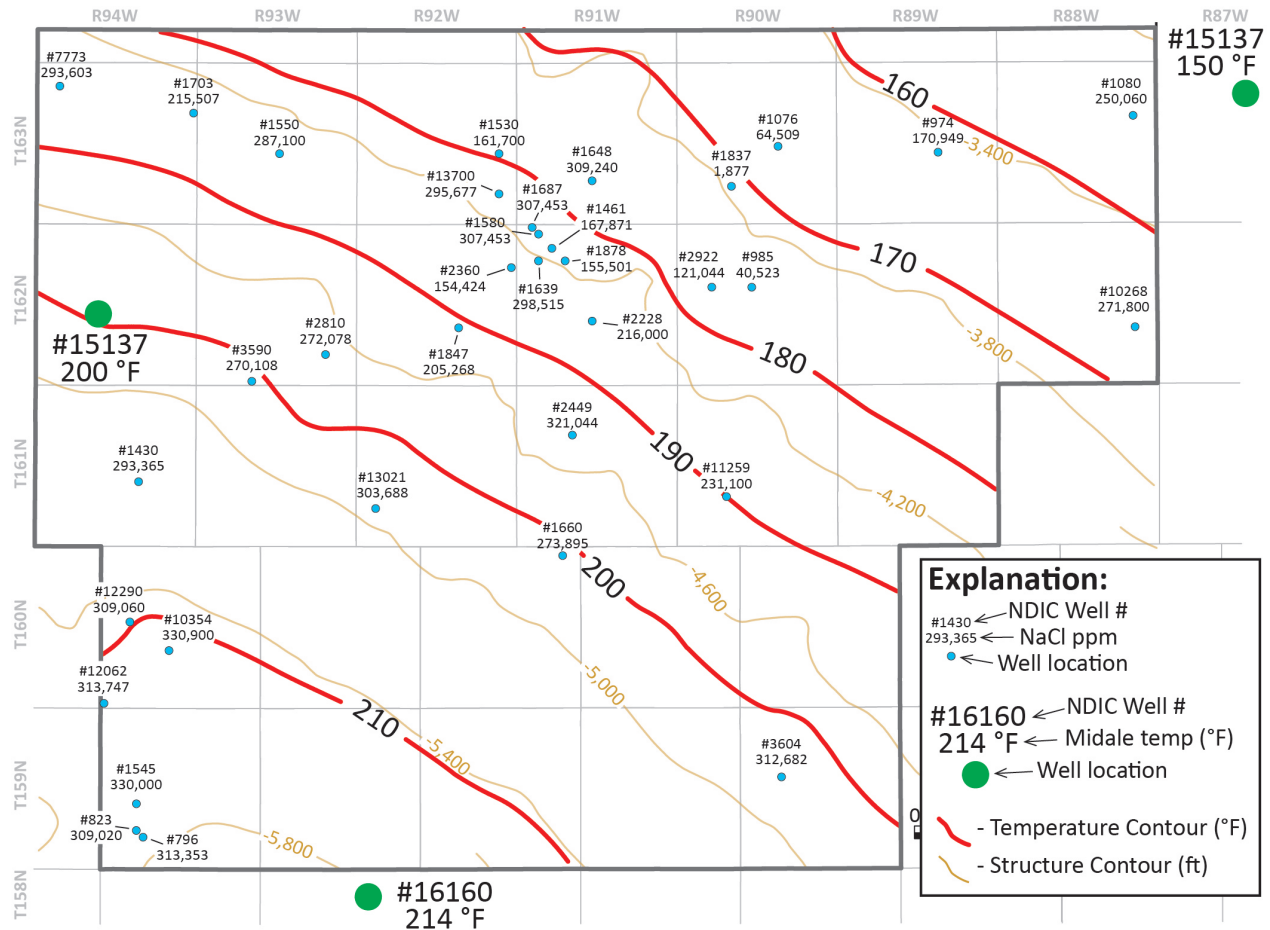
R94W R93W R92W R91W R90W R89W R88W R87W

#15137
150 °F

T163N T162N T161N T160N T159N T158N

#7773
293,603

#1703
215,507

#1550
287,100

#1530
161,700

#1648
309,240

#1076
64,509

#974
170,949

#1080
250,060

#1837
1,877

#13700
295,677

#1687
307,453

#1461
167,871

#1580
307,453

#1878
155,501

#2922
121,044

#985
40,523

#2360
154,424

#1639
298,515

#10268
271,800

#15137
200 °F

#2810
272,078

#3590
270,108

#1847
205,268

#2228
216,000

#2449
321,044

#1430
293,365

#13021
303,688

#11259
231,100

#1660
273,895

#12290
309,060

#10354
330,900

#12062
313,747

#3604
312,682

#1545
330,000

#823
309,020

#796
313,353

#16160
214 °F

160 170 180 190 200 210

-3,400 -3,800 -4,200 -4,600 -5,000 -5,400 -5,800

0

Explanation:
#1430 NDIC Well #
293,365 NaCl ppm
Well location
#16160 NDIC Well #
214 °F Midale temp (°F)
Well location
- Temperature Contour (°F)
- Structure Contour (ft)